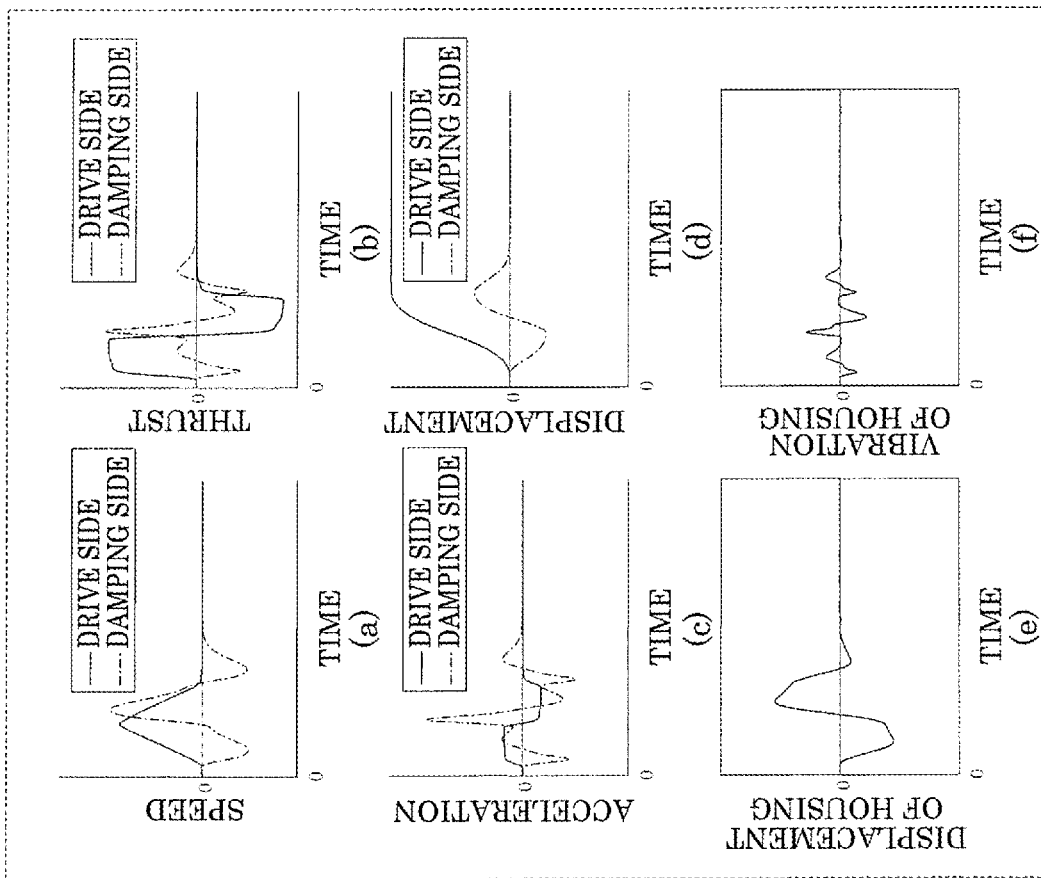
SPEED
DRIVE SIDE
DAMPING SIDE
0
0
TIME
(a)

THRUST
DRIVE SIDE
DAMPING SIDE
0
0
TIME
(b)

ACCELERATION
DRIVE SIDE
DAMPING SIDE
0
0
TIME
(c)

DISPLACEMENT
DRIVE SIDE
DAMPING SIDE
0
0
TIME
(d)

DISPLACEMENT OF HOUSING
0
0
TIME
(e)

VIBRATION OF HOUSING
0
0
TIME
(f)